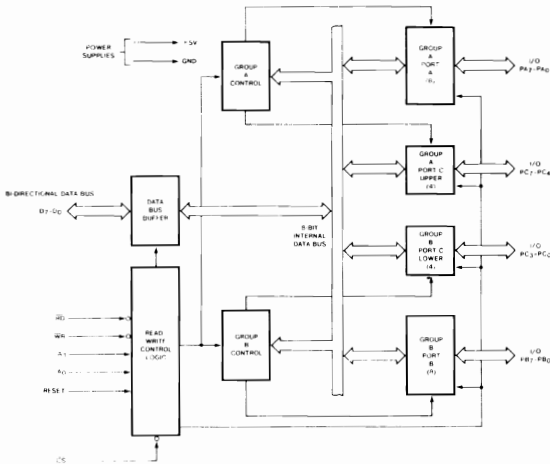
POWER SUPPLIES

+5V

GND

GROUP A CONTROL

GROUP A PORT A (8)

I/O $PA_7$-$PA_0$

GROUP A PORT C UPPER (4)

I/O $PC_7$-$PC_4$

BI-DIRECTIONAL DATA BUS

$D_7$-$D_0$

DATA BUS BUFFER

8 BIT INTERNAL DATA BUS

GROUP B PORT C LOWER (4)

I/O $PC_3$-$PC_0$

$\overline{RD}$

$\overline{WR}$

$A_1$

$A_0$

RESET

READ WRITE CONTROL LOGIC

GROUP B CONTROL

GROUP B PORT B (8)

I/O $PB_7$-$PB_0$

$\overline{CS}$